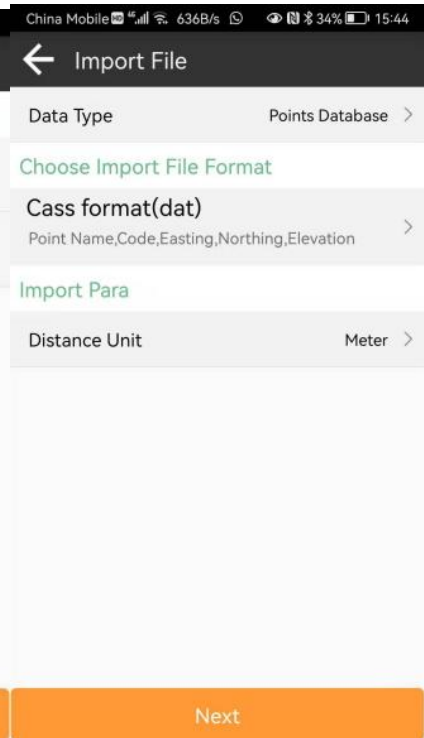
China Mobile 636B/s 34% 15:44

Import File

Data Type Points Database >

Choose Import File Format

Cass format(dat)
Point Name,Code,Easting,Northing,Elevation >

Import Para

Distance Unit Meter >

Next